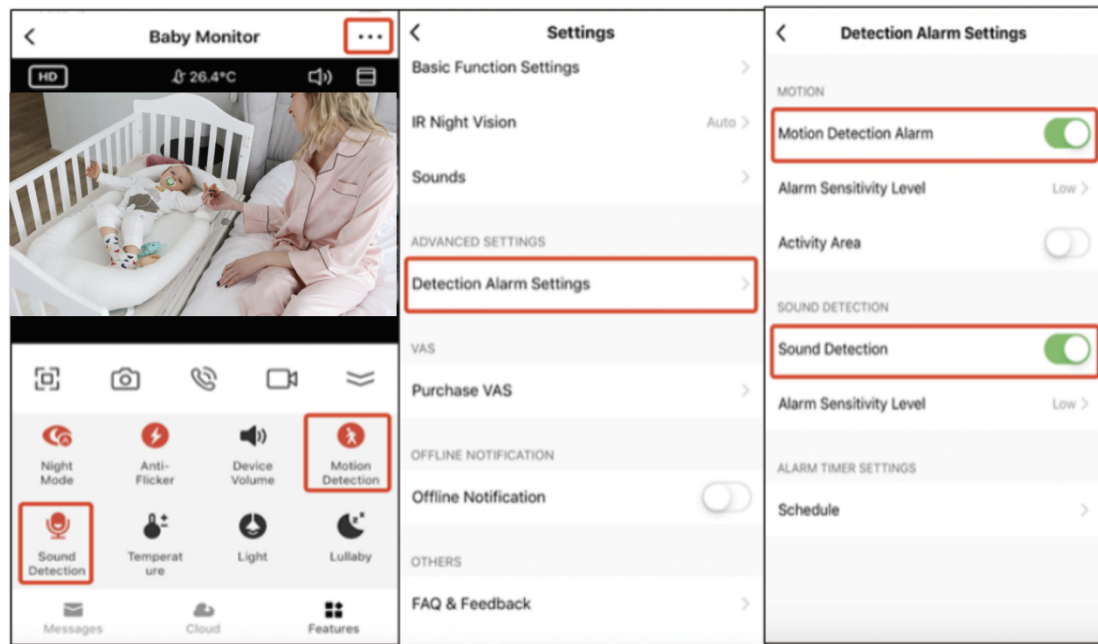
Baby Monitor

HD 26.4°C

Night Mode
Anti-Flicker
Device Volume
Motion Detection
Sound Detection
Temperature
Light
Lullaby

Messages
Cloud
Features

Settings

Basic Function Settings
IR Night Vision Auto
Sounds

ADVANCED SETTINGS
Detection Alarm Settings

VAS
Purchase VAS

OFFLINE NOTIFICATION
Offline Notification

OTHERS
FAQ & Feedback

Detection Alarm Settings

MOTION
Motion Detection Alarm
Alarm Sensitivity Level Low
Activity Area

SOUND DETECTION
Sound Detection
Alarm Sensitivity Level Low

ALARM TIMER SETTINGS
Schedule